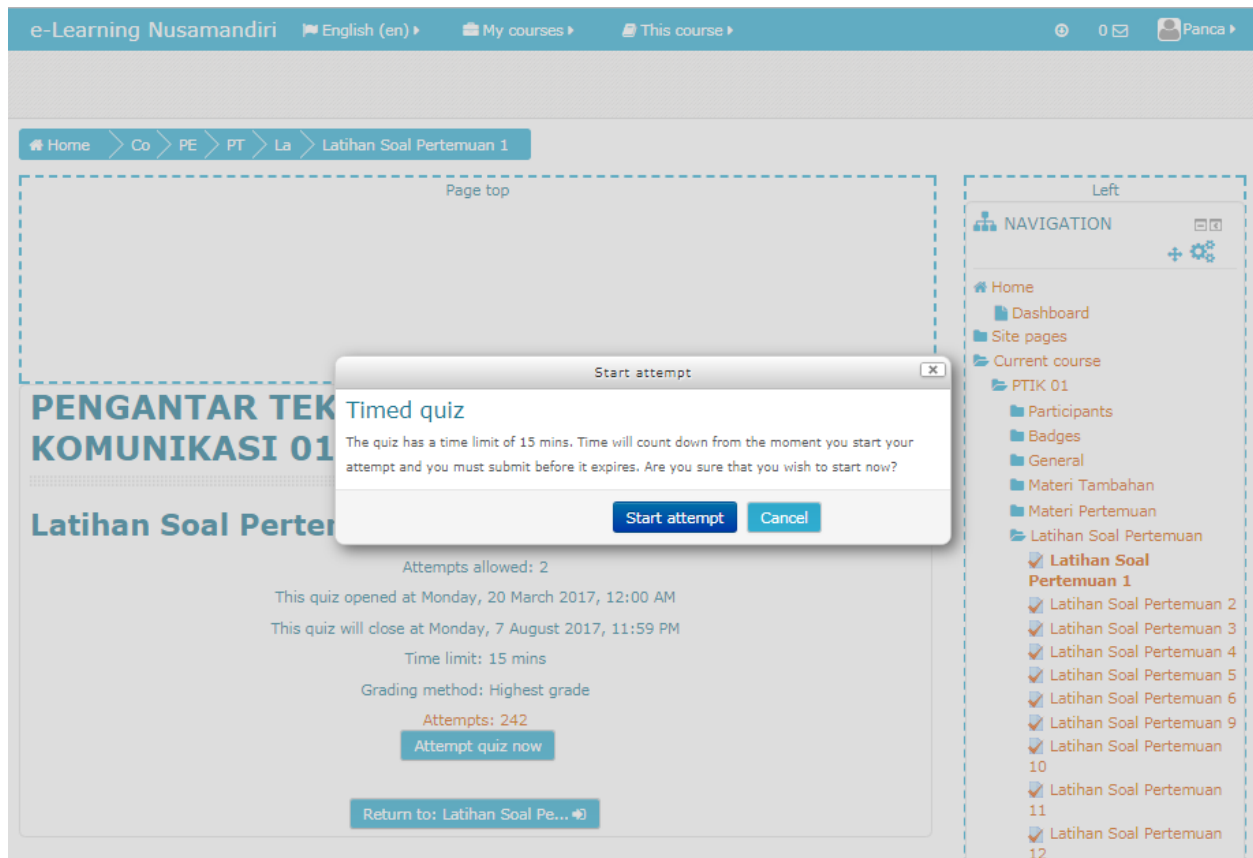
e-Learning Nusamandiri English (en) My courses This course 0 Panca

Home Co PE PT La Latihan Soal Pertemuan 1

Page top

PENGANTAR TEK
KOMUNIKASI 01

Latihan Soal Perter

Start attempt

Timed quiz

The quiz has a time limit of 15 mins. Time will count down from the moment you start your attempt and you must submit before it expires. Are you sure that you wish to start now?

Start attempt Cancel

Attempts allowed: 2

This quiz opened at Monday, 20 March 2017, 12:00 AM

This quiz will close at Monday, 7 August 2017, 11:59 PM

Time limit: 15 mins

Grading method: Highest grade

Attempts: 242

Attempt quiz now

Return to: Latihan Soal Pe...

Left

NAVIGATION

Home
Dashboard
Site pages
Current course
PTIK 01
Participants
Badges
General
Materi Tambahan
Materi Pertemuan
Latihan Soal Pertemuan
Latihan Soal Pertemuan 1
Latihan Soal Pertemuan 2
Latihan Soal Pertemuan 3
Latihan Soal Pertemuan 4
Latihan Soal Pertemuan 5
Latihan Soal Pertemuan 6
Latihan Soal Pertemuan 9
Latihan Soal Pertemuan 10
Latihan Soal Pertemuan 11
Latihan Soal Pertemuan 12